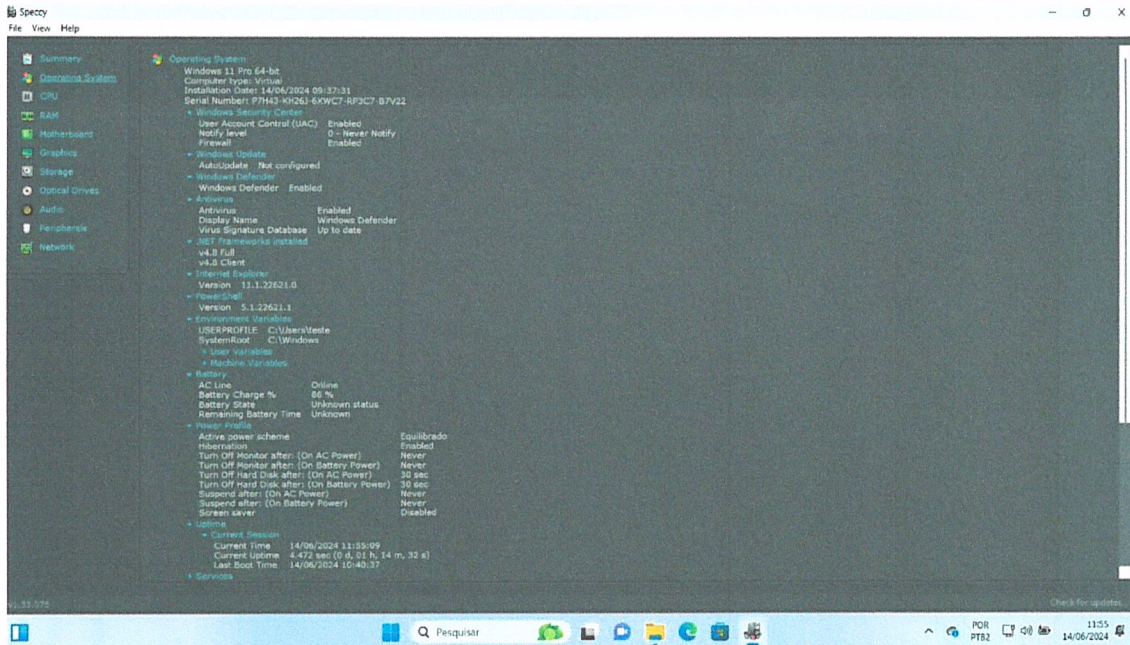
Speccy
File View Help

Summary
Operating System
CPU
RAM
Motherboard
Graphics
Storage
Optical Drives
Audio
Peripherals
Network

Operating System
Windows 11 Pro 64-bit
Computer type: Virtual
Installation Date: 14/06/2024 09:37:31
Serial Number: P7H43-KH26J-6KWC7-RF3C7-B7V22
Windows Security Center
User Account Control (UAC) Enabled
Notify level 0 - Never Notify
Firewall Enabled
Windows Update
AutoUpdate Not configured
Windows Defender
Windows Defender Enabled
Antivirus
Antivirus Enabled
Display Name Windows Defender
Virus Signature Database Up to date
.NET Frameworks installed
v4.8 Full
v4.8 Client
Internet Explorer
Version 11.1.22621.0
PowerShell
Version 5.1.22621.1
Environment Variables
USERPROFILE C:\Users\teste
SystemRoot C:\Windows
User Variables
Machine Variables
Battery
AC Line Online
Battery Charge % 86 %
Battery State Unknown status
Remaining Battery Time Unknown
Power Profile
Active power scheme Equilibrado
Hibernation Enabled
Turn Off Monitor after: (On AC Power) Never
Turn Off Monitor after: (On Battery Power) Never
Turn Off Hard Disk after: (On AC Power) 30 sec
Turn Off Hard Disk after: (On Battery Power) 30 sec
Suspend after: (On AC Power) Never
Suspend after: (On Battery Power) Never
Screen saver Disabled
Uptime
Current Session
Current Time 14/06/2024 11:55:09
Current Uptime 4.472 sec (0 d, 01 h, 14 m, 32 s)
Last Boot Time 14/06/2024 10:40:37
Services

v1.33.075
Check for updates

Pesquisar
POR PTB2
11:55 14/06/2024